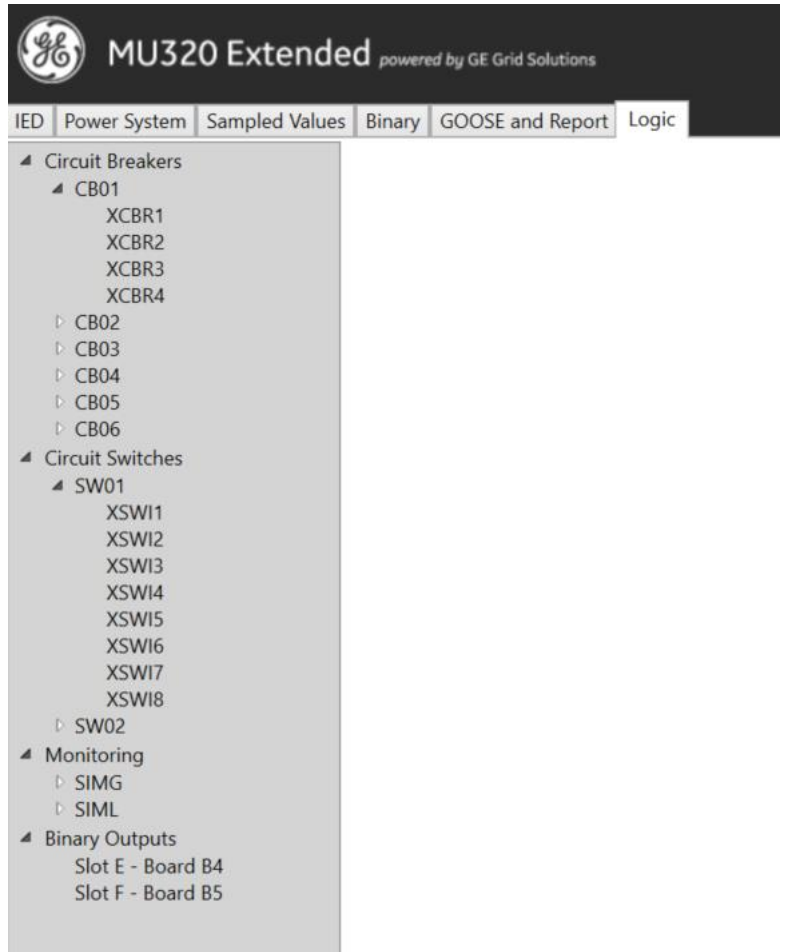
GE MU320 Extended powered by GE Grid Solutions

IED | Power System | Sampled Values | Binary | GOOSE and Report | Logic

Circuit Breakers
CB01
XCBR1
XCBR2
XCBR3
XCBR4
CB02
CB03
CB04
CB05
CB06
Circuit Switches
SW01
XSWI1
XSWI2
XSWI3
XSWI4
XSWI5
XSWI6
XSWI7
XSWI8
SW02
Monitoring
SIMG
SIML
Binary Outputs
Slot E - Board B4
Slot F - Board B5